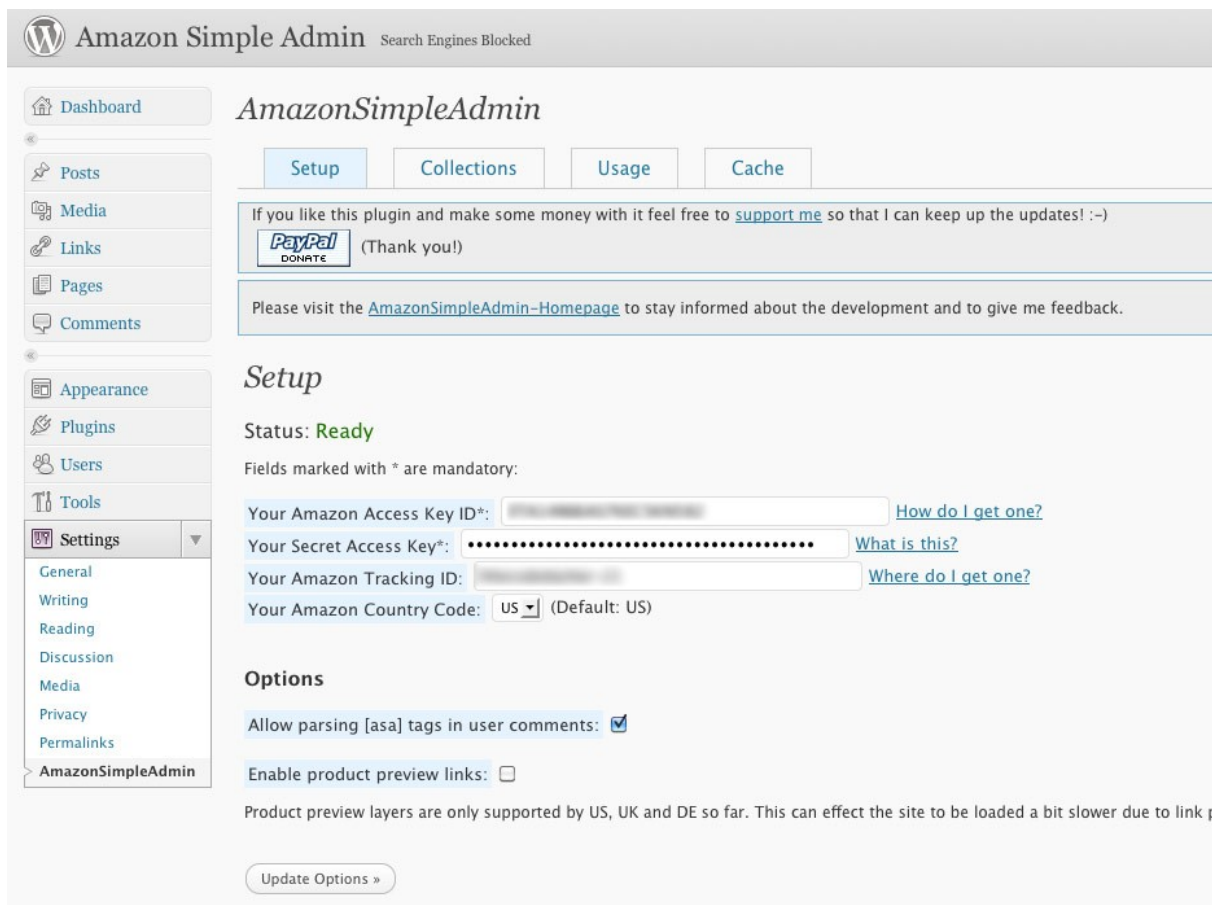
Amazon Simple Admin Search Engines Blocked

Dashboard

Posts
Media
Links
Pages
Comments

Appearance
Plugins
Users
Tools
Settings
General
Writing
Reading
Discussion
Media
Privacy
Permalinks
AmazonSimpleAdmin

AmazonSimpleAdmin

Setup | Collections | Usage | Cache

If you like this plugin and make some money with it feel free to support me so that I can keep up the updates! :-)

PayPal DONATE (Thank you!)

Please visit the AmazonSimpleAdmin-Homepage to stay informed about the development and to give me feedback.

Setup

Status: Ready

Fields marked with * are mandatory:

Your Amazon Access Key ID*: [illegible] How do I get one?
Your Secret Access Key*: •••••••••••••••••••••••••••••••••••••••• What is this?
Your Amazon Tracking ID: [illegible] Where do I get one?
Your Amazon Country Code: US (Default: US)

Options

Allow parsing [asa] tags in user comments:

Enable product preview links:

Product preview layers are only supported by US, UK and DE so far. This can effect the site to be loaded a bit slower due to link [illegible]

Update Options »